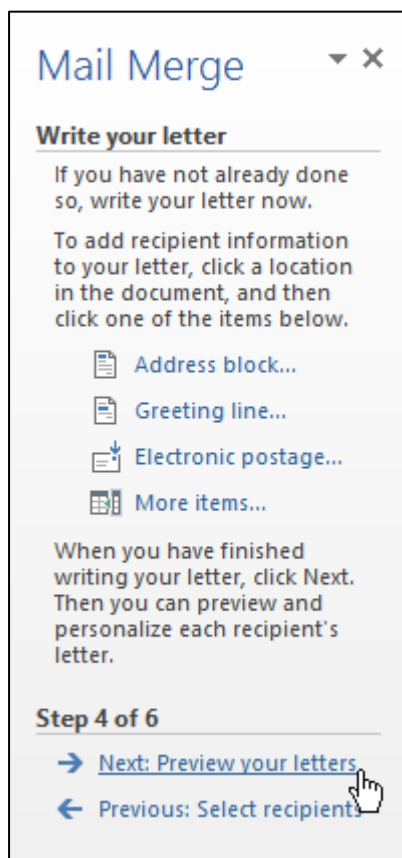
Mail Merge ▾ ×

Write your letter

If you have not already done so, write your letter now.

To add recipient information to your letter, click a location in the document, and then click one of the items below.

Address block...

Greeting line...

Electronic postage...

More items...

When you have finished writing your letter, click Next. Then you can preview and personalize each recipient's letter.

Step 4 of 6

→ Next: Preview your letters

← Previous: Select recipients